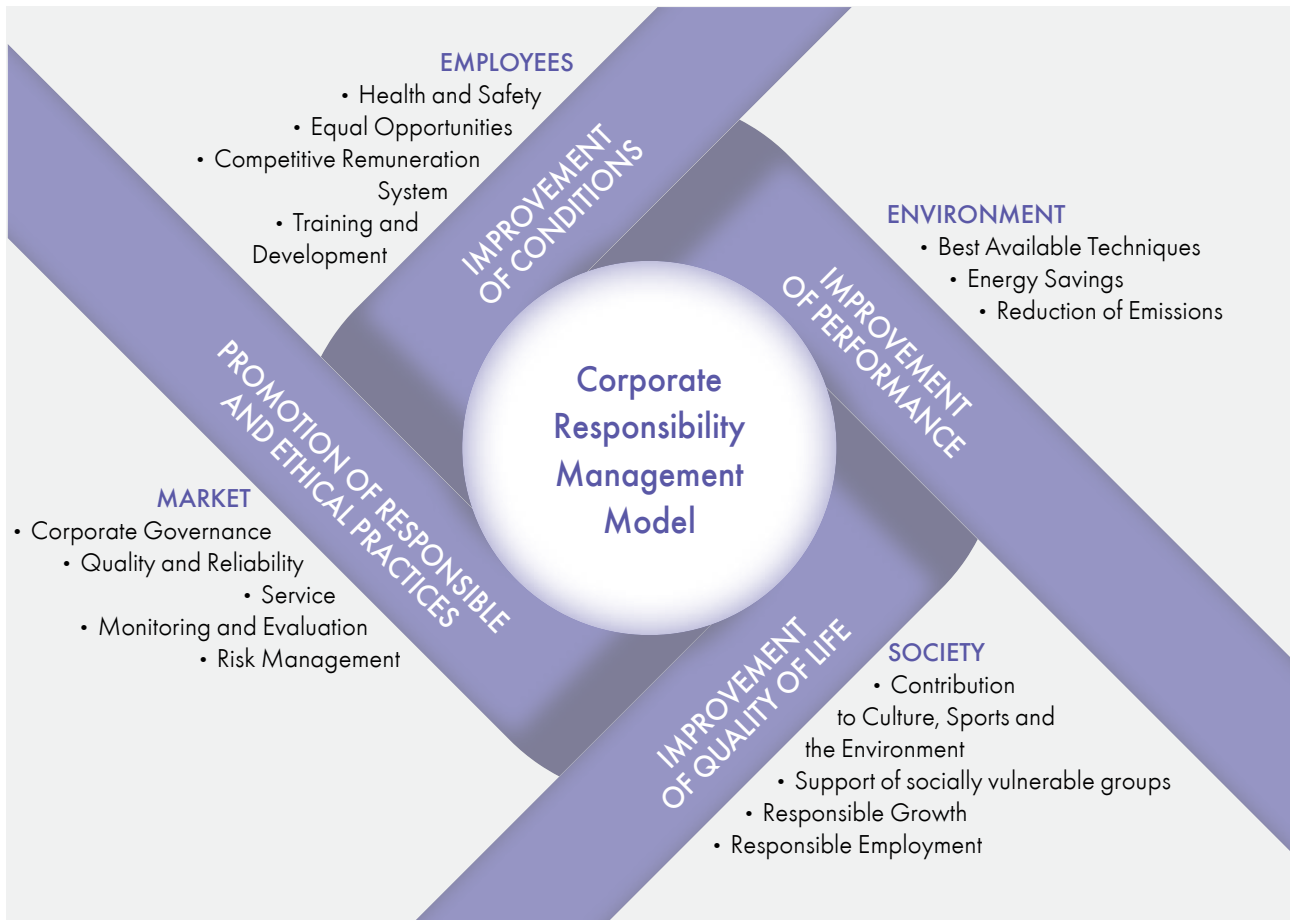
EMPLOYEES
• Health and Safety
• Equal Opportunities
• Competitive Remuneration System
• Training and Development

IMPROVEMENT OF CONDITIONS

ENVIRONMENT
• Best Available Techniques
• Energy Savings
• Reduction of Emissions

IMPROVEMENT OF PERFORMANCE

Corporate Responsibility Management Model

PROMOTION OF RESPONSIBLE AND ETHICAL PRACTICES

MARKET
• Corporate Governance
• Quality and Reliability
• Service
• Monitoring and Evaluation
• Risk Management

IMPROVEMENT OF QUALITY OF LIFE

SOCIETY
• Contribution to Culture, Sports and the Environment
• Support of socially vulnerable groups
• Responsible Growth
• Responsible Employment